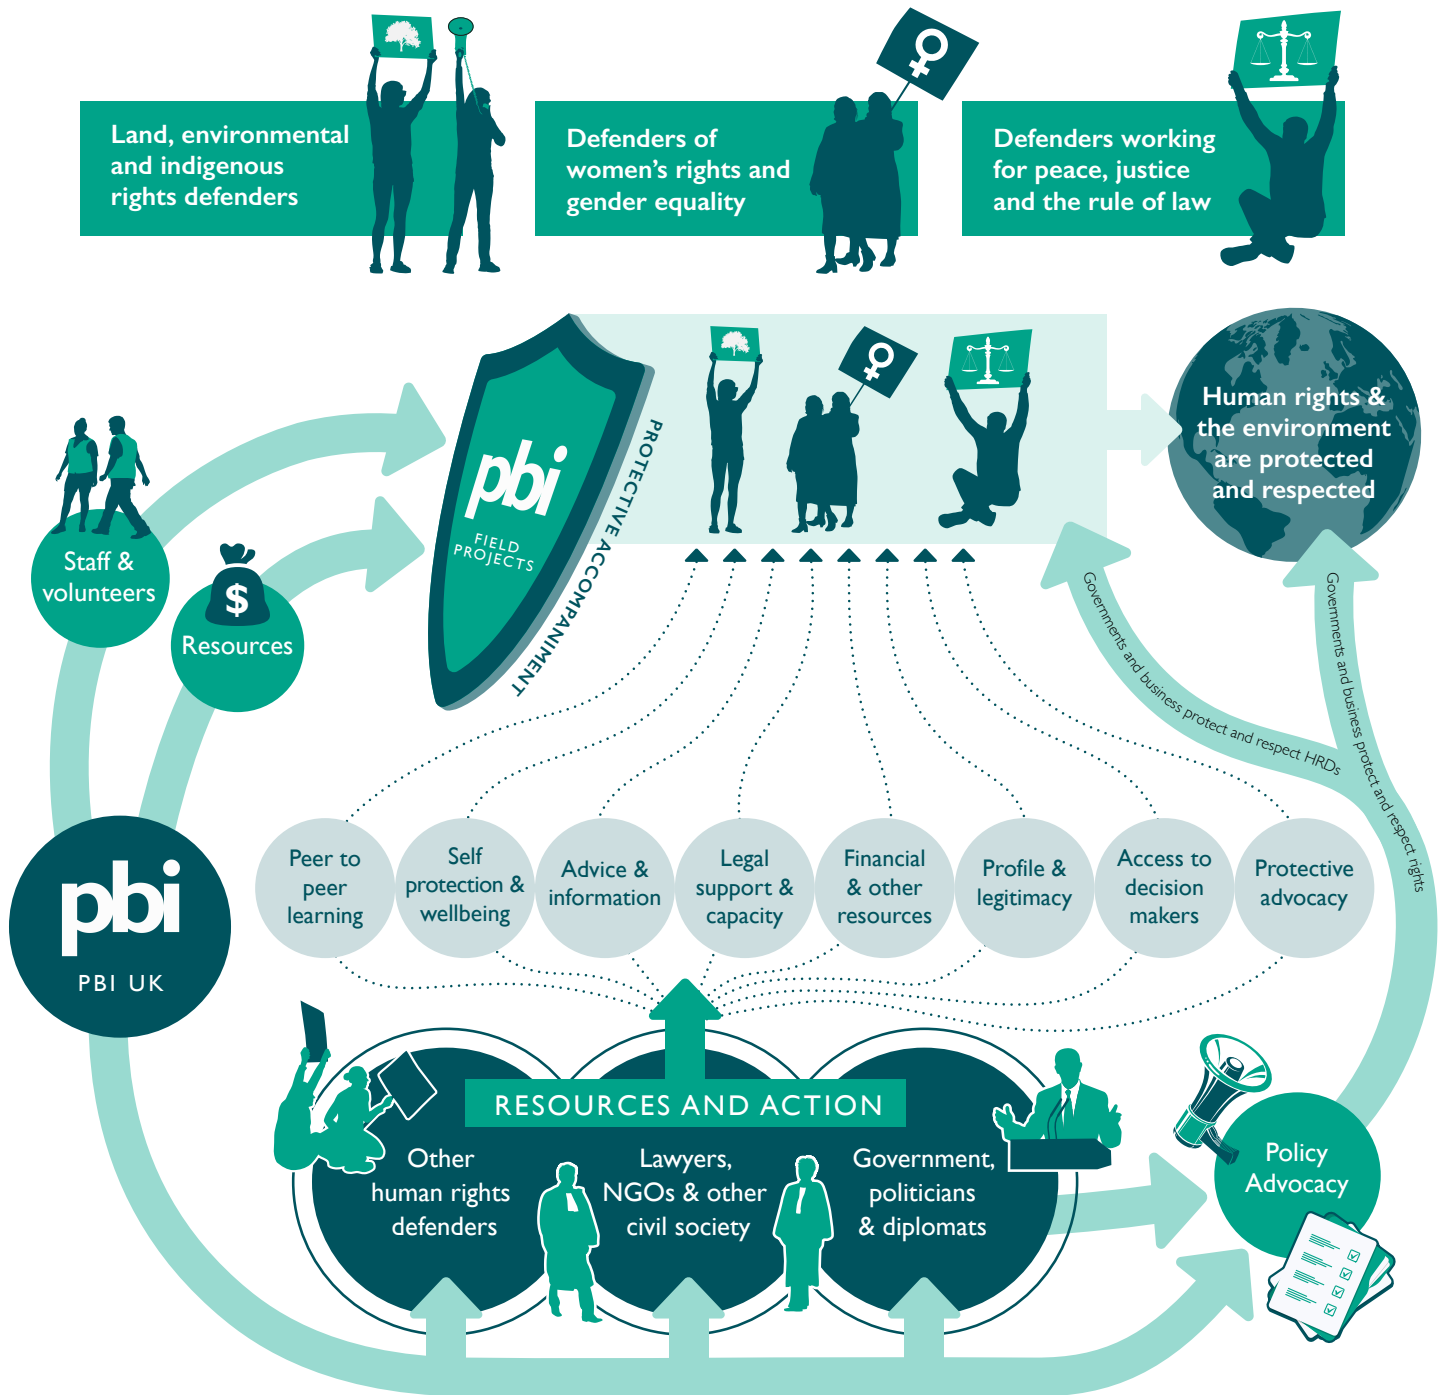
Land, environmental and indigenous rights defenders

Defenders of women's rights and gender equality

Defenders working for peace, justice and the rule of law

pbi FIELD PROJECTS

PROTECTIVE ACCOMPANIMENT

Human rights & the environment are protected and respected

Staff & volunteers

$

Resources

Governments and business protect and respect HRDs

Governments and business protect and respect rights

pbi

PBI UK

Peer to peer learning

Self protection & wellbeing

Advice & information

Legal support & capacity

Financial & other resources

Profile & legitimacy

Access to decision makers

Protective advocacy

RESOURCES AND ACTION

Other human rights defenders

Lawyers, NGOs & other civil society

Government, politicians & diplomats

Policy Advocacy